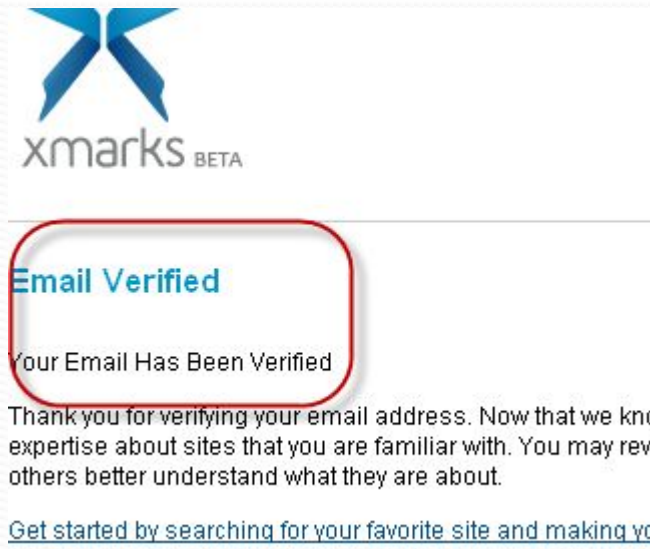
xmarks BETA

Email Verified

Your Email Has Been Verified

Thank you for verifying your email address. Now that we kn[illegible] expertise about sites that you are familiar with. You may rev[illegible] others better understand what they are about.

Get started by searching for your favorite site and making yo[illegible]